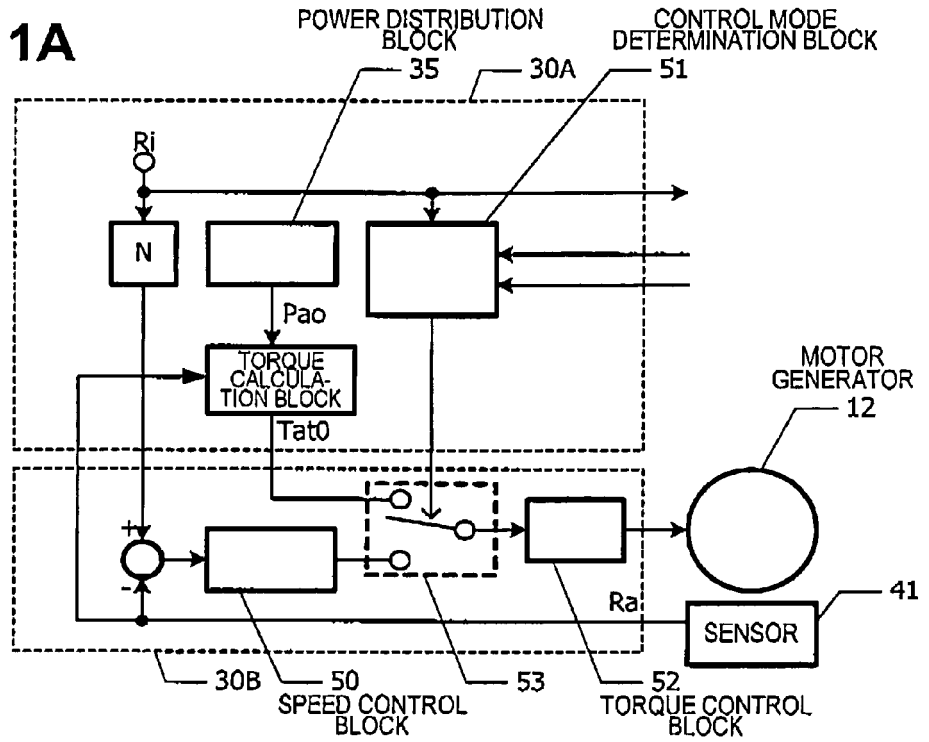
1A

POWER DISTRIBUTION BLOCK
35
30A
CONTROL MODE DETERMINATION BLOCK
51

Ri
N
Pao
TORQUE CALCULATION BLOCK
Tat0

MOTOR GENERATOR
12

+
-
Ra
SENSOR
41

30B
50
SPEED CONTROL BLOCK
53
52
TORQUE CONTROL BLOCK